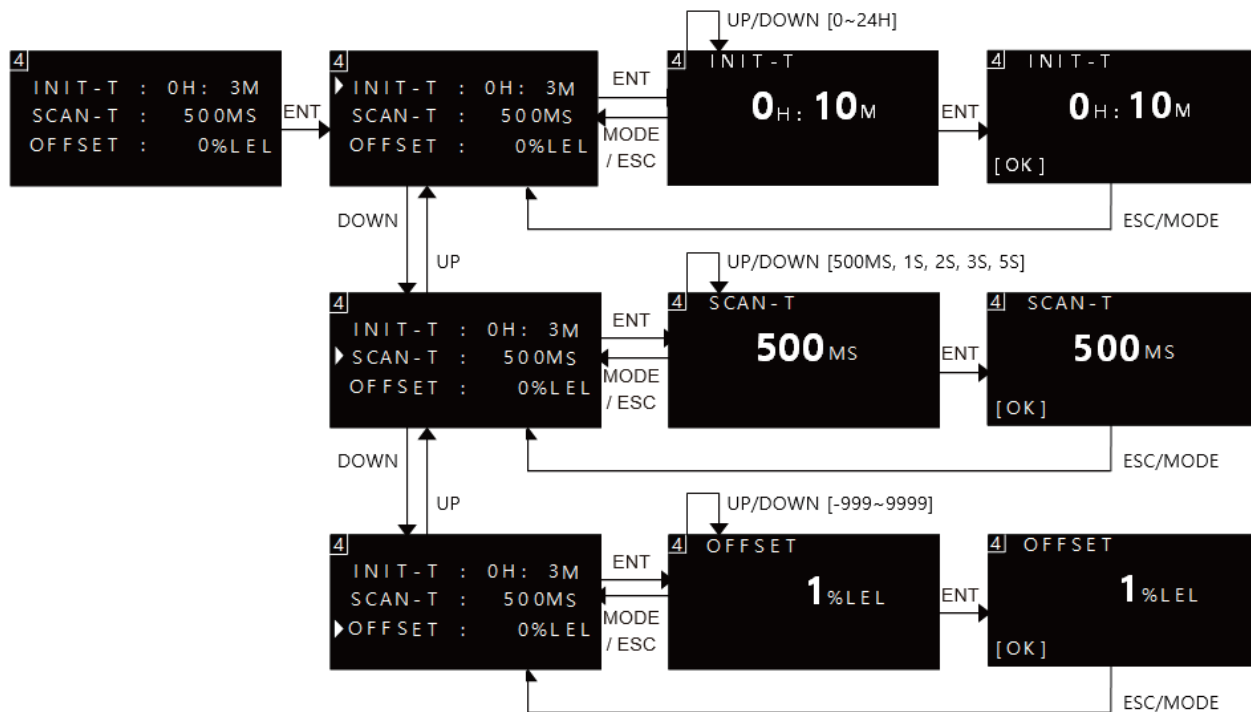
UP/DOWN [0~24H]

4
INIT-T : 0H: 3M
SCAN-T : 500MS
OFFSET : 0%LEL

ENT

4
INIT-T : 0H: 3M
SCAN-T : 500MS
OFFSET : 0%LEL

ENT

MODE / ESC

4 INIT-T
0H : 10M

ENT

4 INIT-T
0H : 10M
[OK]

ESC/MODE

DOWN

UP

UP/DOWN [500MS, 1S, 2S, 3S, 5S]

4
INIT-T : 0H: 3M
SCAN-T : 500MS
OFFSET : 0%LEL

ENT

MODE / ESC

4 SCAN-T
500MS

ENT

4 SCAN-T
500MS
[OK]

ESC/MODE

DOWN

UP

UP/DOWN [-999~9999]

4
INIT-T : 0H: 3M
SCAN-T : 500MS
OFFSET : 0%LEL

ENT

MODE / ESC

4 OFFSET
1%LEL

ENT

4 OFFSET
1%LEL
[OK]

ESC/MODE